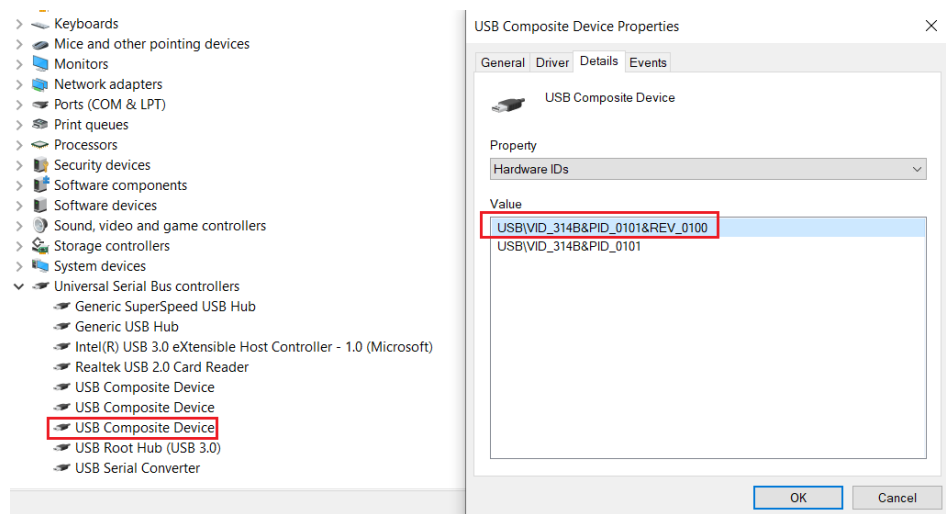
Keyboards
Mice and other pointing devices
Monitors
Network adapters
Ports (COM & LPT)
Print queues
Processors
Security devices
Software components
Software devices
Sound, video and game controllers
Storage controllers
System devices
Universal Serial Bus controllers
Generic SuperSpeed USB Hub
Generic USB Hub
Intel(R) USB 3.0 eXtensible Host Controller - 1.0 (Microsoft)
Realtek USB 2.0 Card Reader
USB Composite Device
USB Composite Device
USB Composite Device
USB Root Hub (USB 3.0)
USB Serial Converter

USB Composite Device Properties
General Driver Details Events
USB Composite Device
Property
Hardware IDs
Value
USB\VID_314B&PID_0101&REV_0100
USB\VID_314B&PID_0101
OK Cancel